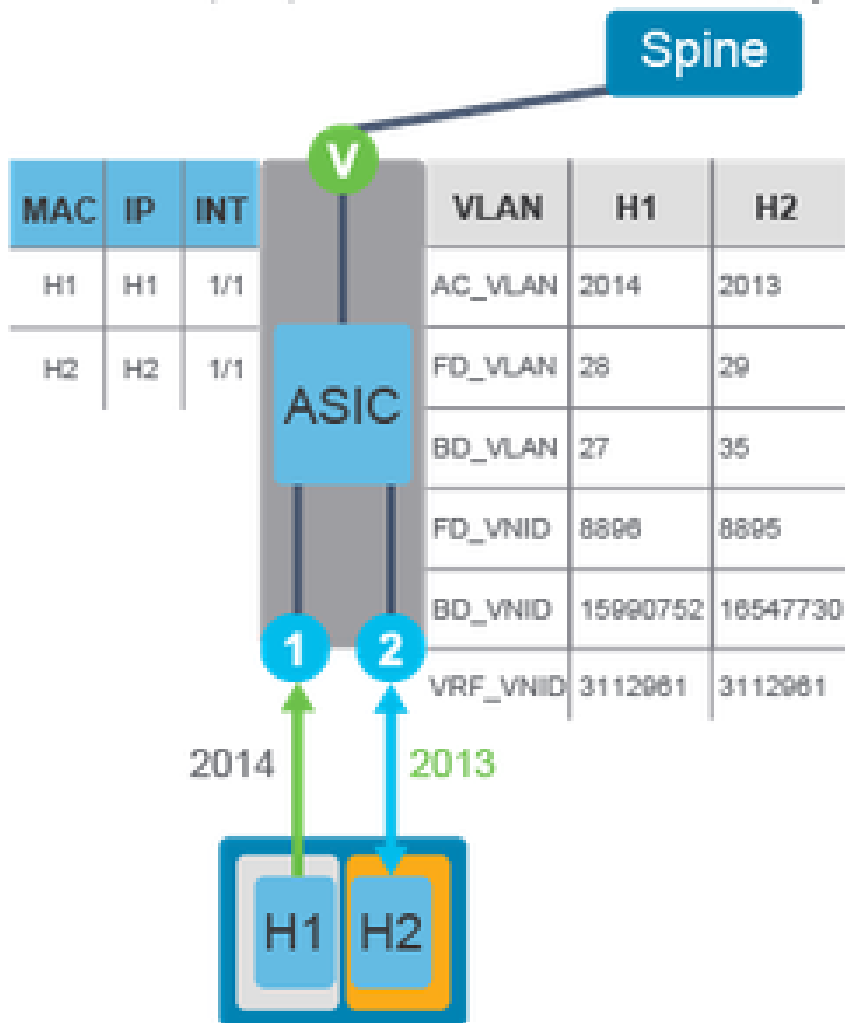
Spine

| MAC | IP | INT |
|---|---|---|
| H1 | H1 | 1/1 |
| H2 | H2 | 1/1 |

V

ASIC

1 2

| VLAN | H1 | H2 |
|---|---|---|
| AC_VLAN | 2014 | 2013 |
| FD_VLAN | 28 | 29 |
| BD_VLAN | 27 | 35 |
| FD_VNID | 8896 | 8895 |
| BD_VNID | 15990752 | 16547730 |
| VRF_VNID | 3112961 | 3112961 |

2014 2013

H1 H2